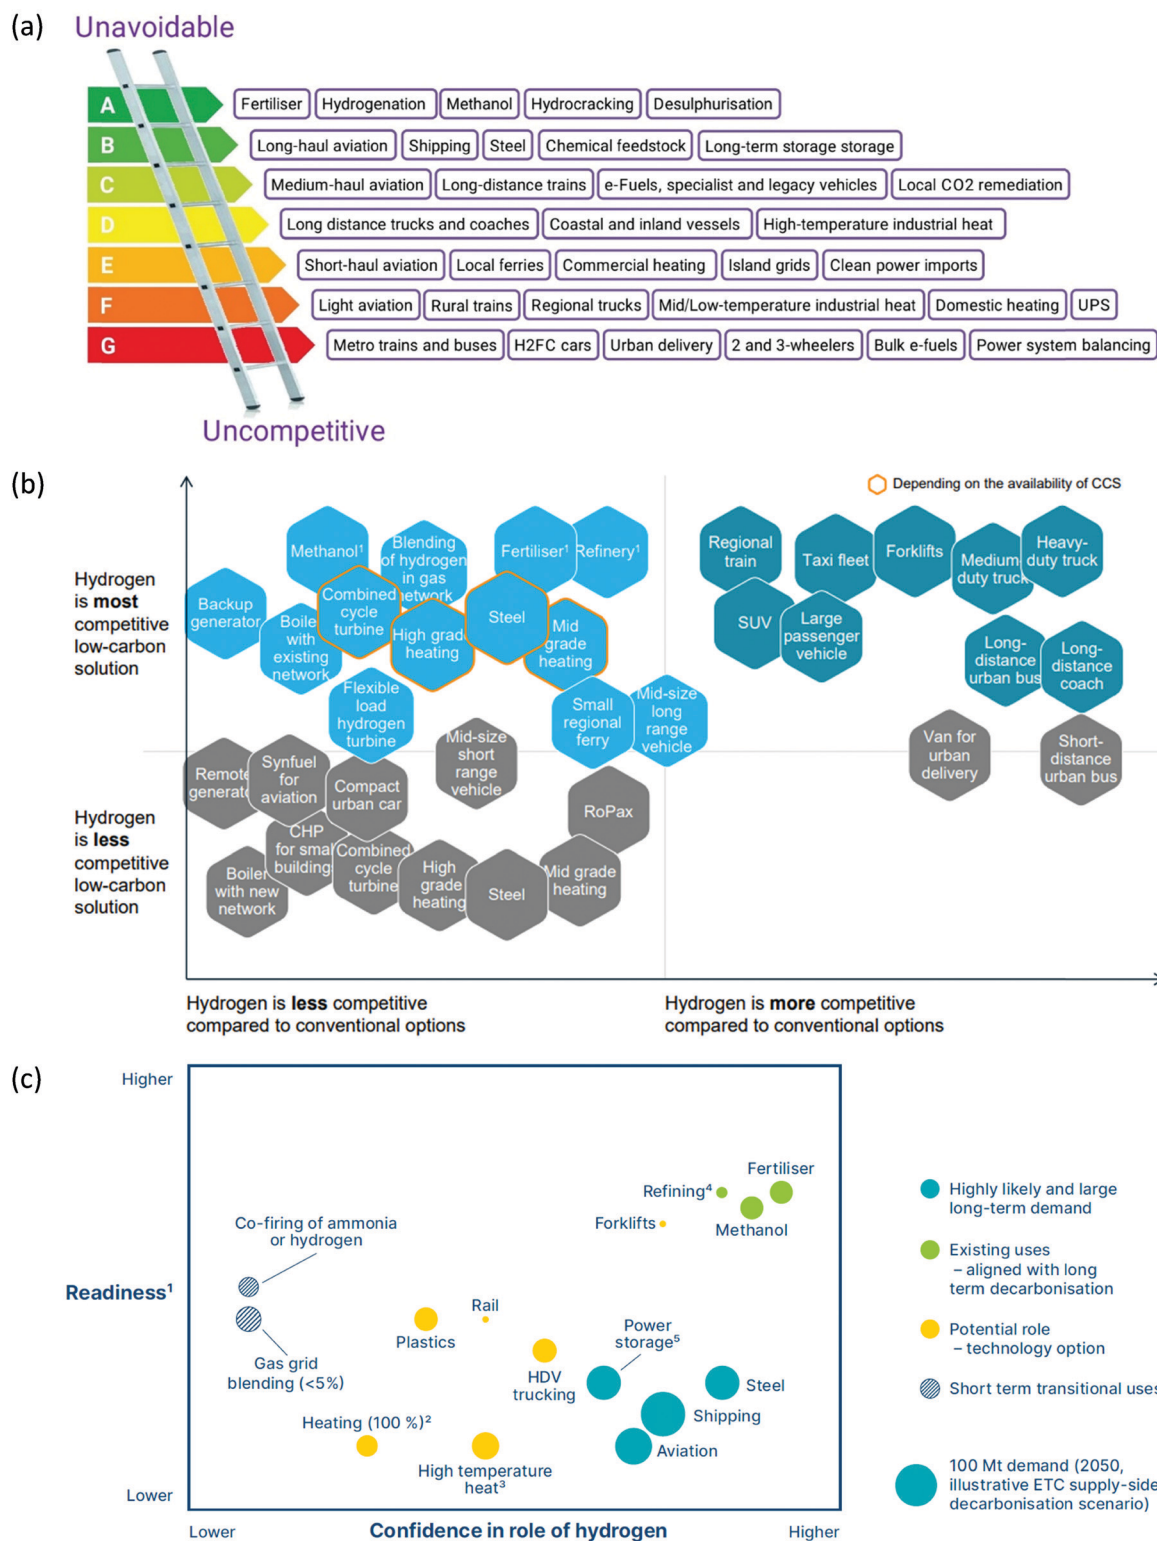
(a) Unavoidable

A Fertiliser | Hydrogenation | Methanol | Hydrocracking | Desulphurisation

B Long-haul aviation | Shipping | Steel | Chemical feedstock | Long-term storage storage

C Medium-haul aviation | Long-distance trains | e-Fuels, specialist and legacy vehicles | Local CO2 remediation

D Long distance trucks and coaches | Coastal and inland vessels | High-temperature industrial heat

E Short-haul aviation | Local ferries | Commercial heating | Island grids | Clean power imports

F Light aviation | Rural trains | Regional trucks | Mid/Low-temperature industrial heat | Domestic heating | UPS

G Metro trains and buses | H2FC cars | Urban delivery | 2 and 3-wheelers | Bulk e-fuels | Power system balancing

Uncompetitive

(b)

Depending on the availability of CCS

Hydrogen is **most** competitive low-carbon solution

Hydrogen is **less** competitive low-carbon solution

Methanol¹ Blending of hydrogen in gas network Fertiliser¹ Refinery¹ Backup generator Boiler with existing network Combined cycle turbine High grade heating Steel Mid grade heating Flexible load hydrogen turbine Small regional ferry Mid-size long range vehicle

Regional train Taxi fleet Forklifts Medium duty truck Heavy-duty truck SUV Large passenger vehicle Long-distance urban bus Long-distance coach

Van for urban delivery Short-distance urban bus

Remote generator Synfuel for aviation Compact urban car Mid-size short range vehicle CHP for small building Combined cycle turbine Boiler with new network High grade heating Steel Mid grade heating RoPax

Hydrogen is **less** competitive compared to conventional options

Hydrogen is **more** competitive compared to conventional options

(c)

Higher

Readiness¹

Lower

Lower Confidence in role of hydrogen Higher

Fertiliser Refining⁴ Forklifts Methanol Co-firing of ammonia or hydrogen Gas grid blending (<5%) Plastics Rail HDV trucking Power storage⁵ Steel Shipping Aviation Heating (100 %)² High temperature heat³

Highly likely and large long-term demand

Existing uses – aligned with long term decarbonisation

Potential role – technology option

Short term transitional uses

100 Mt demand (2050, illustrative ETC supply-side decarbonisation scenario)